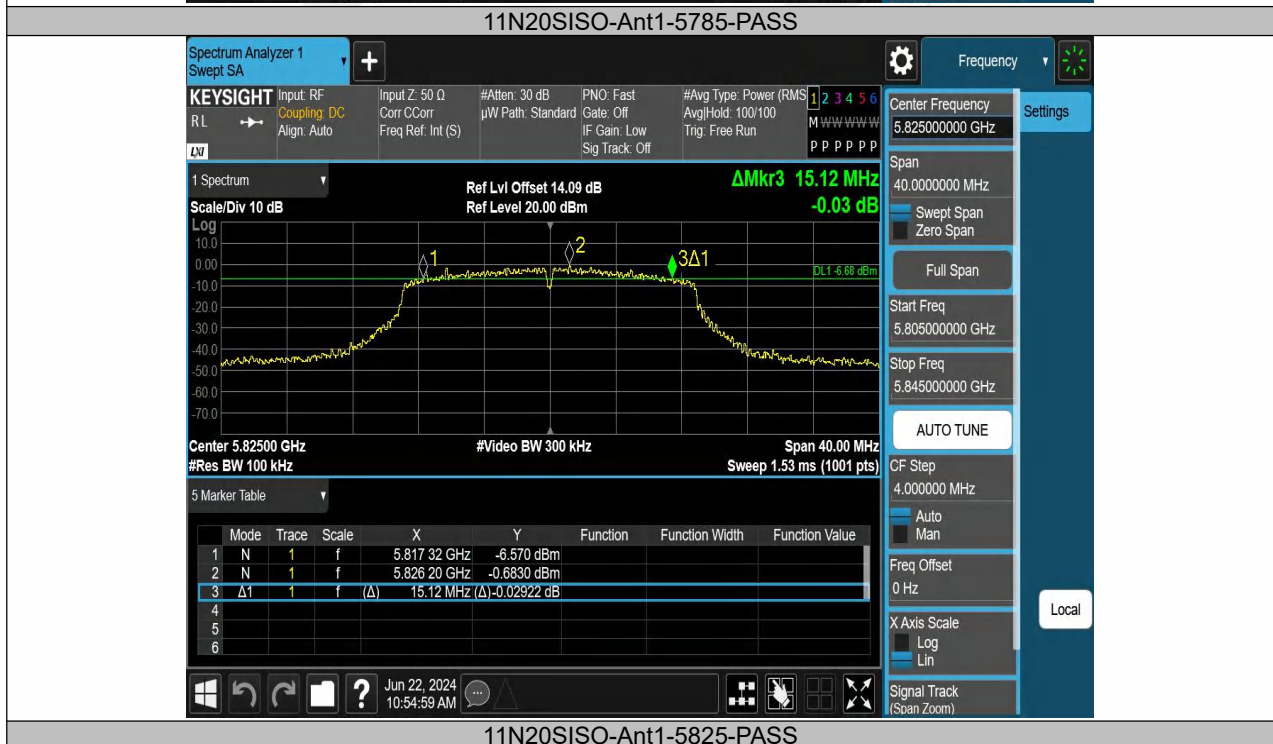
11N20SISO-Ant1-5785-PASS

Spectrum Analyzer 1
Swept SA

Frequency

KEYSIGHT Input: RF
Coupling: DC
Align: Auto
RL
LXI

Input Z: 50 Ω
Corr CCorr
Freq Ref: Int (S)

#Atten: 30 dB
µW Path: Standard

PNO: Fast
Gate: Off
IF Gain: Low
Sig Track: Off

#Avg Type: Power (RMS)
Avg|Hold: 100/100
Trig: Free Run

1 2 3 4 5 6
M WWWWW
P P P P P P

1 Spectrum

Ref Lvl Offset 14.09 dB
Ref Level 20.00 dBm

ΔMkr3 15.12 MHz
-0.03 dB

Scale/Div 10 dB
Log
10.0
0.00
-10.0
-20.0
-30.0
-40.0
-50.0
-60.0
-70.0

1
2
3Δ1
DL1 -6.68 dBm

Center 5.82500 GHz
#Res BW 100 kHz
#Video BW 300 kHz
Span 40.00 MHz
Sweep 1.53 ms (1001 pts)

5 Marker Table

| | Mode | Trace | Scale | X | Y | Function | Function Width | Function Value |
|---|---|---|---|---|---|---|---|---|
| 1 | N | 1 | f | 5.817 32 GHz | -6.570 dBm | | | |
| 2 | N | 1 | f | 5.826 20 GHz | -0.6830 dBm | | | |
| 3 | Δ1 | 1 | f (Δ) | 15.12 MHz | (Δ)-0.02922 dB | | | |
| 4 | | | | | | | | |
| 5 | | | | | | | | |
| 6 | | | | | | | | |

Jun 22, 2024
10:54:59 AM

Center Frequency
5.825000000 GHz
Settings
Span
40.0000000 MHz
Swept Span
Zero Span
Full Span
Start Freq
5.805000000 GHz
Stop Freq
5.845000000 GHz
AUTO TUNE
CF Step
4.000000 MHz
Auto
Man
Freq Offset
0 Hz
Local
X Axis Scale
Log
Lin
Signal Track
(Span Zoom)

11N20SISO-Ant1-5825-PASS